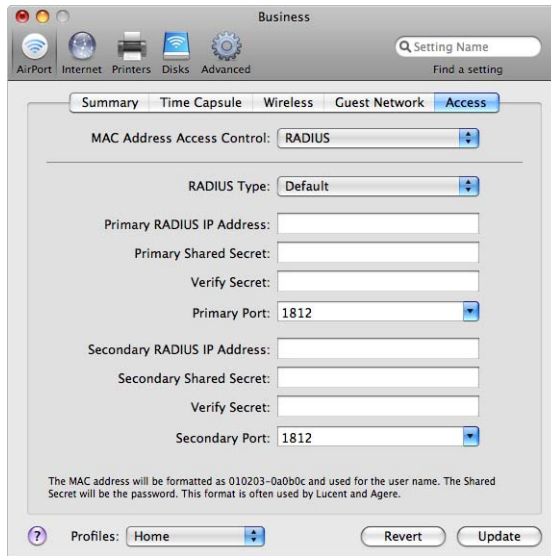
Business

AirPort Internet Printers Disks Advanced

Setting Name

Find a setting

Summary Time Capsule Wireless Guest Network Access

MAC Address Access Control: RADIUS

RADIUS Type: Default

Primary RADIUS IP Address:

Primary Shared Secret:

Verify Secret:

Primary Port: 1812

Secondary RADIUS IP Address:

Secondary Shared Secret:

Verify Secret:

Secondary Port: 1812

The MAC address will be formatted as 010203-0a0b0c and used for the user name. The Shared Secret will be the password. This format is often used by Lucent and Agere.

?

Profiles: Home

Revert Update